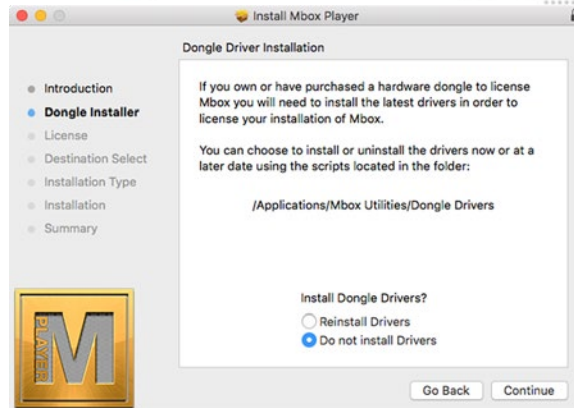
Install Mbox Player

Dongle Driver Installation

Introduction
Dongle Installer
License
Destination Select
Installation Type
Installation
Summary

If you own or have purchased a hardware dongle to license Mbox you will need to install the latest drivers in order to license your installation of Mbox.

You can choose to install or uninstall the drivers now or at a later date using the scripts located in the folder:

/Applications/Mbox Utilities/Dongle Drivers

Install Dongle Drivers?
Reinstall Drivers
Do not install Drivers

PLAYER M

Go Back
Continue